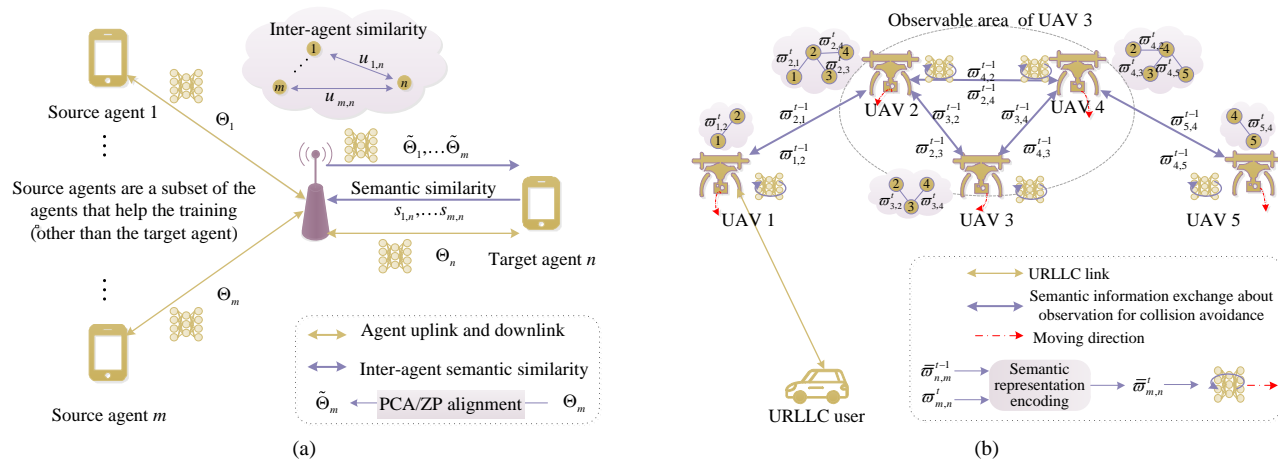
Inter-agent similarity

1

$u_{1,n}$

$m$

$n$

$u_{m,n}$

Source agent 1

$\Theta_1$

$\tilde{\Theta}_1,\ldots\tilde{\Theta}_m$

Semantic similarity

$s_{1,n},\ldots s_{m,n}$

Source agents are a subset of the agents that help the training (other than the target agent)

$\Theta_n$

Target agent $n$

$\Theta_m$

Agent uplink and downlink

Inter-agent semantic similarity

$\tilde{\Theta}_m$ PCA/ZP alignment $\Theta_m$

Source agent $m$

(a)

Observable area of UAV 3

$\varpi^t_{2,1}$ $\varpi^t_{2,4}$ $\varpi^t_{2,3}$ 1 2 3 4

$\varpi^{t-1}_{4,2}$

$\varpi^{t-1}_{2,4}$

2 4 $\varpi^t_{4,2}$ $\varpi^t_{4,3}$ 3 $\varpi^t_{4,5}$ 5

UAV 2

UAV 4

$\varpi^t_{1,2}$ 1 2

$\varpi^{t-1}_{2,1}$

$\varpi^{t-1}_{1,2}$

$\varpi^{t-1}_{3,2}$

$\varpi^{t-1}_{3,4}$

$\varpi^{t-1}_{2,3}$

$\varpi^{t-1}_{4,3}$

$\varpi^{t-1}_{5,4}$

$\varpi^{t-1}_{4,5}$

4 5 $\varpi^t_{5,4}$

2 4 $\varpi^t_{3,2}$ 3 $\varpi^t_{3,4}$

UAV 1

UAV 3

UAV 5

URLLC link

Semantic information exchange about observation for collision avoidance

Moving direction

$\varpi^{t-1}_{n,m}$

$\varpi^t_{m,n}$

Semantic representation encoding

$\bar{\varpi}^t_{m,n}$

URLLC user

(b)